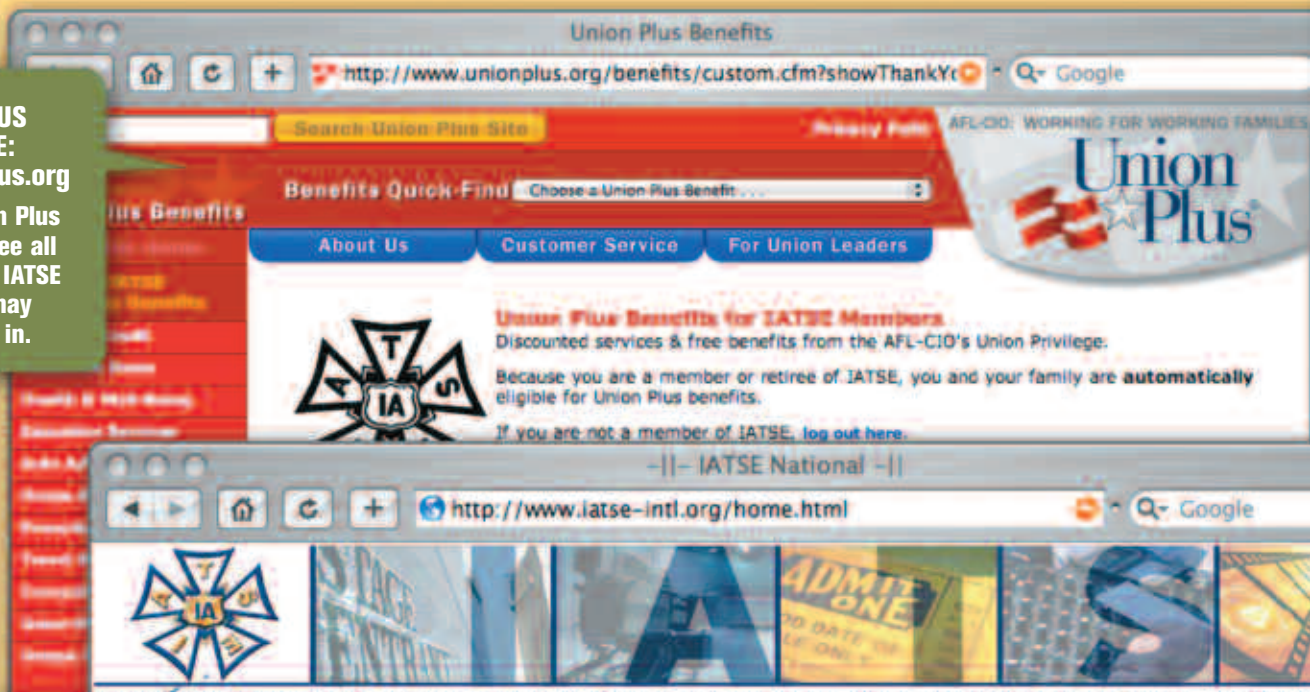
US
E:
us.org

n Plus
ee all
IATSE
nay
in.

Union Plus Benefits

http://www.unionplus.org/benefits/custom.cfm?showThankYc

Google

Search Union Plus Site

Privacy Poli

AFL-CIO: WORKING FOR WORKING FAMILIES

Union Plus

Benefits Quick-Find

Choose a Union Plus Benefit . . .

lus Benefits

About Us

Customer Service

For Union Leaders

Union Plus Benefits for IATSE Members

Discounted services & free benefits from the AFL-CIO's Union Privilege.

Because you are a member or retiree of IATSE, you and your family are **automatically** eligible for Union Plus benefits.

If you are not a member of IATSE, log out here.

T

S

IA

-||- IATSE National -||

http://www.iatse-intl.org/home.html

Google

IA

STAGE ENTRANCE

A

ADMIT ONE

S